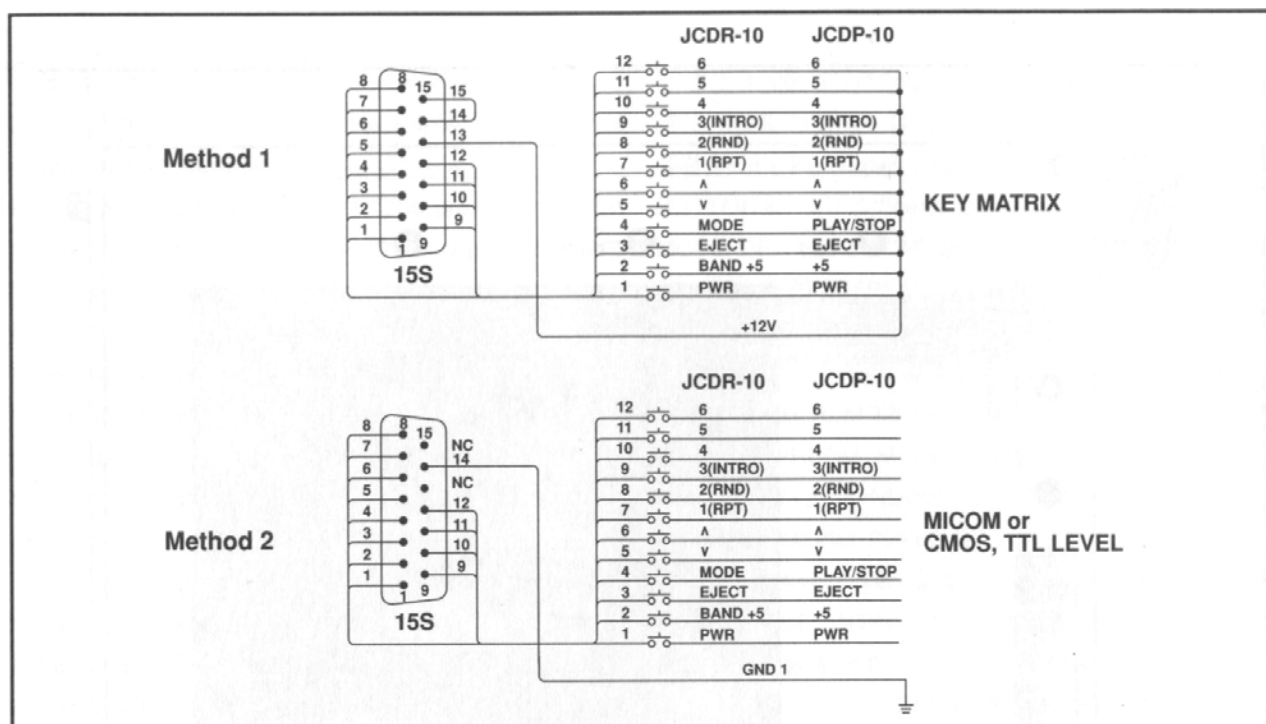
Method 1

8
7
6
5
4
3
2
1
8
15
1
9
15
14
13
12
11
10
9
15S

JCDR-10 JCDP-10

| | JCDR-10 | JCDP-10 |
|---|---|---|
| 12 | 6 | 6 |
| 11 | 5 | 5 |
| 10 | 4 | 4 |
| 9 | 3(INTRO) | 3(INTRO) |
| 8 | 2(RND) | 2(RND) |
| 7 | 1(RPT) | 1(RPT) |
| 6 | ∧ | ∧ |
| 5 | ∨ | ∨ |
| 4 | MODE | PLAY/STOP |
| 3 | EJECT | EJECT |
| 2 | BAND +5 | +5 |
| 1 | PWR | PWR |

KEY MATRIX

+12V

Method 2

8
7
6
5
4
3
2
1
8
15
1
9
NC
14
NC
12
11
10
9
15S

| | JCDR-10 | JCDP-10 |
|---|---|---|
| 12 | 6 | 6 |
| 11 | 5 | 5 |
| 10 | 4 | 4 |
| 9 | 3(INTRO) | 3(INTRO) |
| 8 | 2(RND) | 2(RND) |
| 7 | 1(RPT) | 1(RPT) |
| 6 | ∧ | ∧ |
| 5 | ∨ | ∨ |
| 4 | MODE | PLAY/STOP |
| 3 | EJECT | EJECT |
| 2 | BAND +5 | +5 |
| 1 | PWR | PWR |

MICOM or CMOS, TTL LEVEL

GND 1